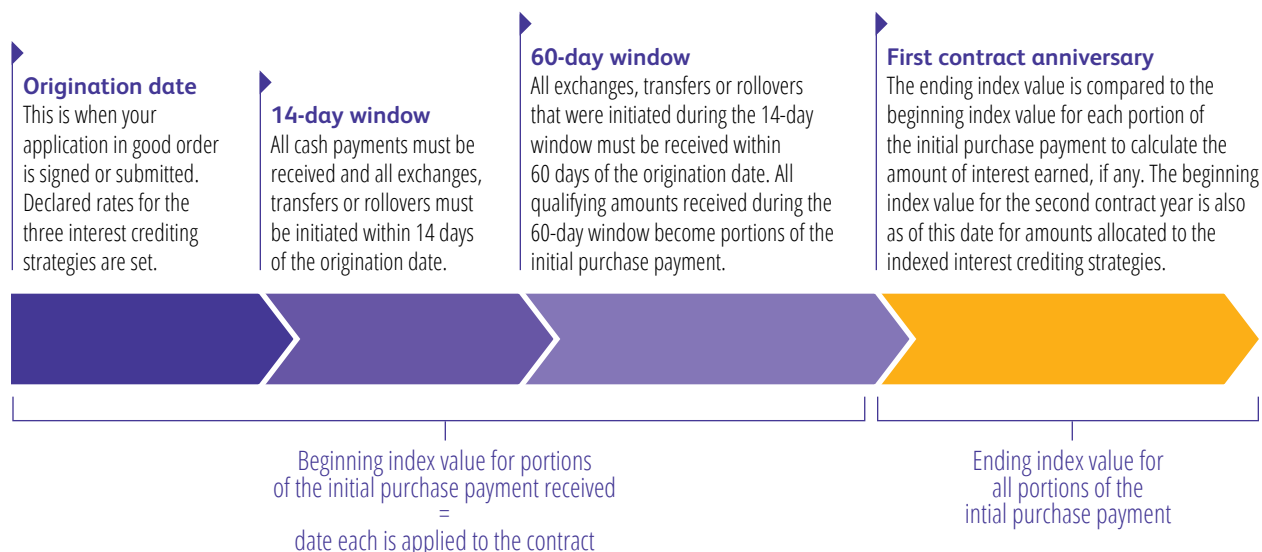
**Origination date**
This is when your application in good order is signed or submitted. Declared rates for the three interest crediting strategies are set.

**14-day window**
All cash payments must be received and all exchanges, transfers or rollovers must be initiated within 14 days of the origination date.

**60-day window**
All exchanges, transfers or rollovers that were initiated during the 14-day window must be received within 60 days of the origination date. All qualifying amounts received during the 60-day window become portions of the initial purchase payment.

**First contract anniversary**
The ending index value is compared to the beginning index value for each portion of the initial purchase payment to calculate the amount of interest earned, if any. The beginning index value for the second contract year is also as of this date for amounts allocated to the indexed interest crediting strategies.

Beginning index value for portions of the initial purchase payment received
=
date each is applied to the contract

Ending index value for all portions of the intial purchase payment